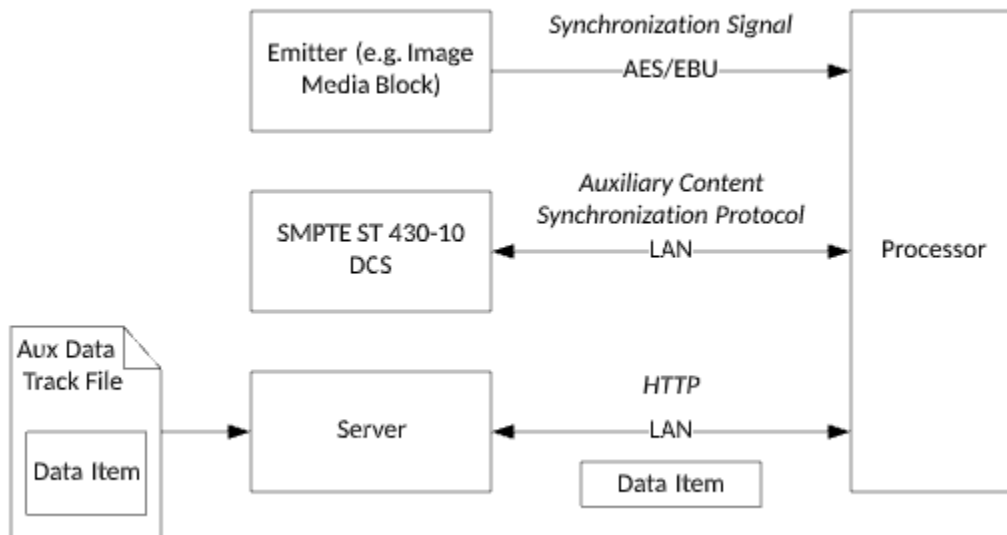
Emitter (e.g. Image Media Block)

Synchronization Signal

AES/EBU

SMPTE ST 430-10 DCS

Auxiliary Content Synchronization Protocol

LAN

Processor

Aux Data Track File

Data Item

Server

HTTP

LAN

Data Item